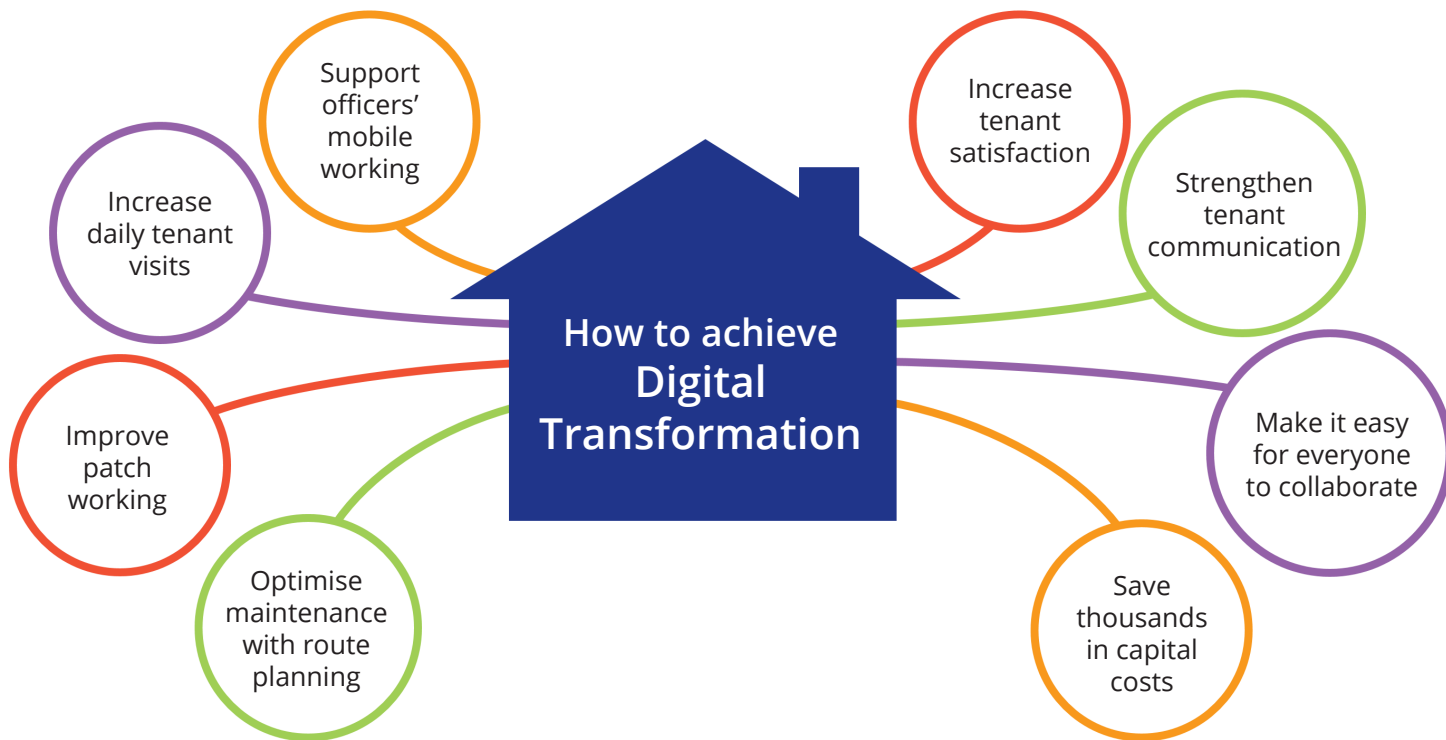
How to achieve Digital Transformation

Support officers' mobile working

Increase daily tenant visits

Improve patch working

Optimise maintenance with route planning

Increase tenant satisfaction

Strengthen tenant communication

Make it easy for everyone to collaborate

Save thousands in capital costs